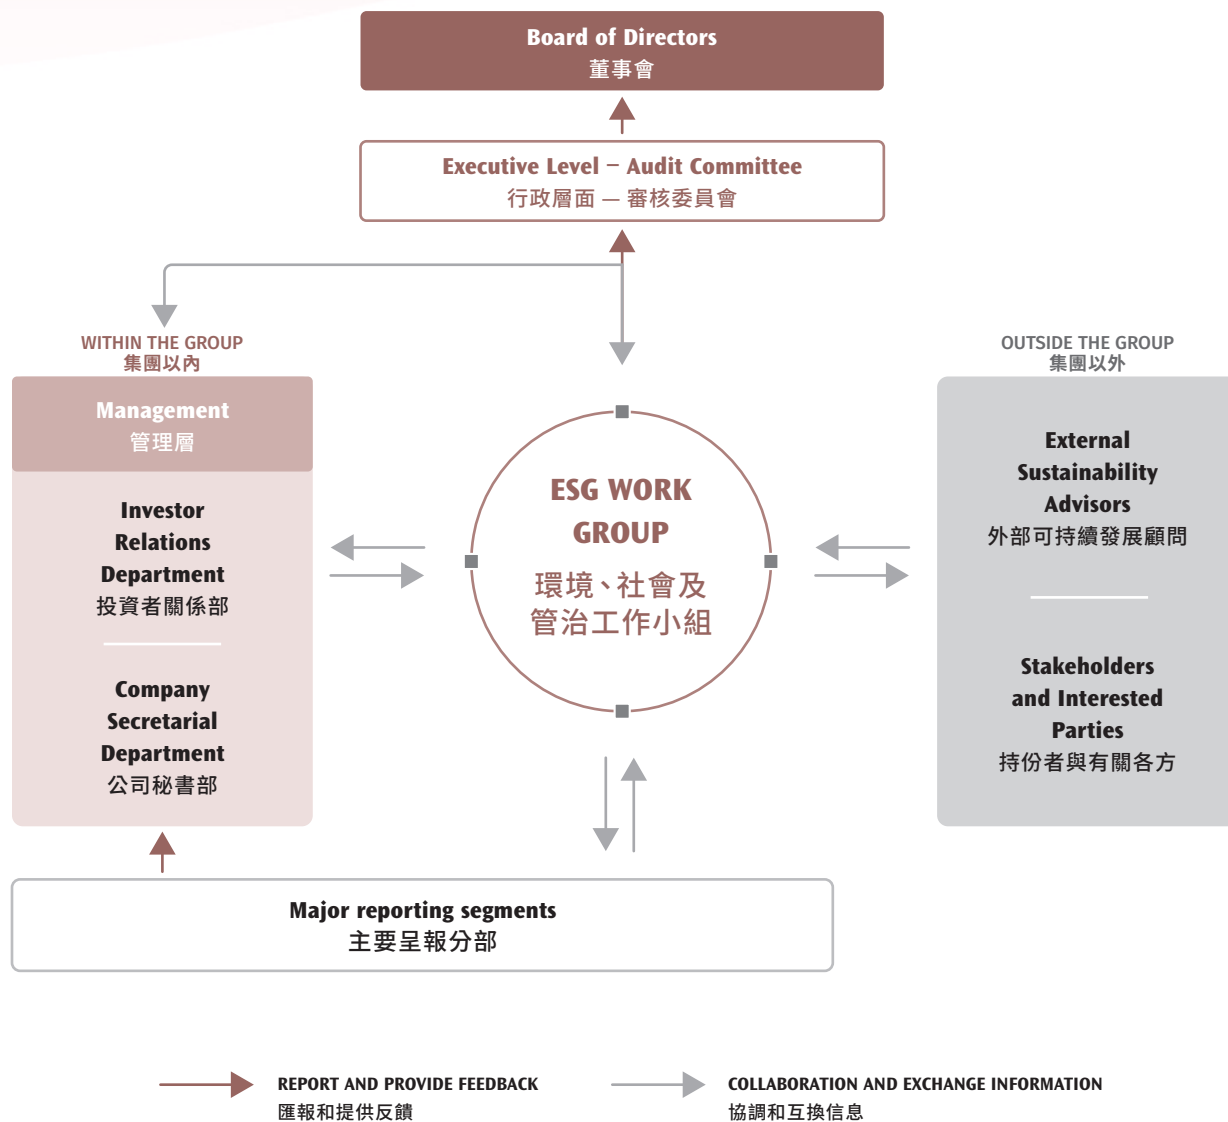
Board of Directors
董事會

Executive Level – Audit Committee
行政層面 — 審核委員會

WITHIN THE GROUP
集團以內

OUTSIDE THE GROUP
集團以外

Management
管理層

Investor Relations Department
投資者關係部

Company Secretarial Department
公司秘書部

ESG WORK GROUP
環境、社會及管治工作小組

External Sustainability Advisors
外部可持續發展顧問

Stakeholders and Interested Parties
持份者與有關各方

Major reporting segments
主要呈報分部

REPORT AND PROVIDE FEEDBACK
匯報和提供反饋

COLLABORATION AND EXCHANGE INFORMATION
協調和互換信息